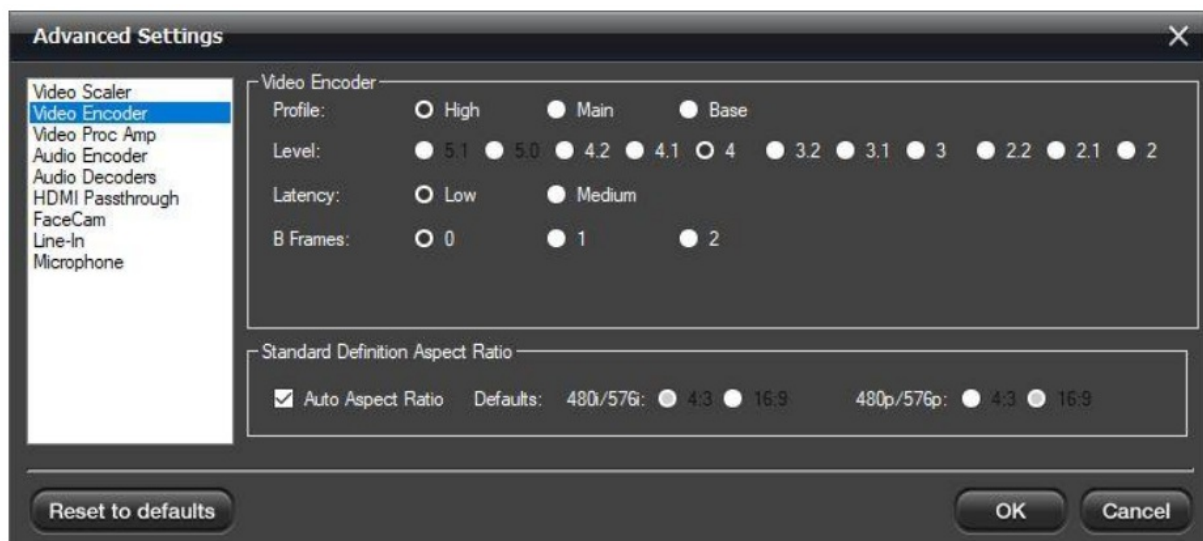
Advanced Settings

Video Scaler
Video Encoder
Video Proc Amp
Audio Encoder
Audio Decoders
HDMI Passthrough
FaceCam
Line-In
Microphone

Video Encoder

Profile: High Main Base

Level: 5.1 5.0 4.2 4.1 4 3.2 3.1 3 2.2 2.1 2

Latency: Low Medium

B Frames: 0 1 2

Standard Definition Aspect Ratio

Auto Aspect Ratio Defaults: 480i/576i: 4:3 16:9 480p/576p: 4:3 16:9

Reset to defaults

OK

Cancel